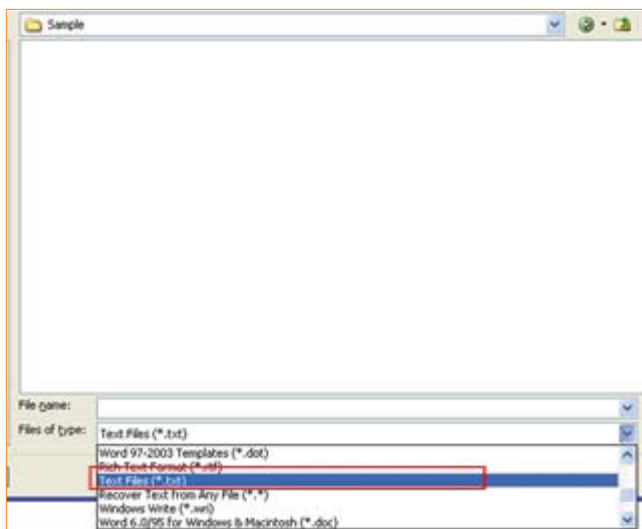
Sample

File name:
Files of type: Text Files (*.txt)

Word 97-2003 Templates (*.dot)
Rich Text Format (*.rtf)
Text Files (*.txt)
Recover Text from Any File (*.*)
Windows Write (*.wri)
Word 6.0/95 for Windows & Macintosh (*.doc)